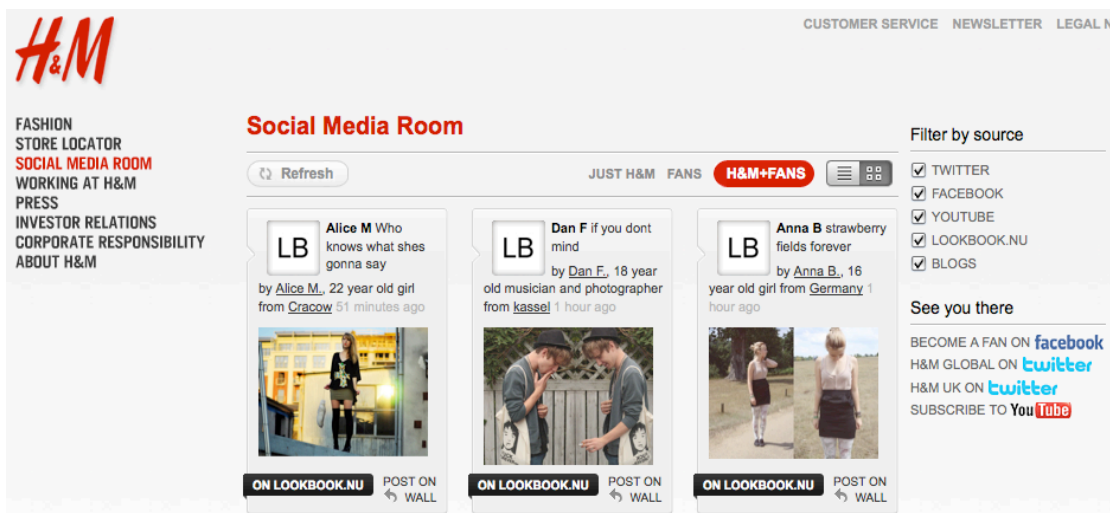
H&M

CUSTOMER SERVICE NEWSLETTER LEGAL N

FASHION
STORE LOCATOR
SOCIAL MEDIA ROOM
WORKING AT H&M
PRESS
INVESTOR RELATIONS
CORPORATE RESPONSIBILITY
ABOUT H&M

Social Media Room

Refresh

JUST H&M FANS H&M+FANS

LB Alice M Who knows what shes gonna say

by Alice M., 22 year old girl from Cracow 51 minutes ago

ON LOOKBOOK.NU POST ON WALL

LB Dan F if you dont mind

by Dan F., 18 year old musician and photographer from kassel 1 hour ago

ON LOOKBOOK.NU POST ON WALL

LB Anna B strawberry fields forever

by Anna B., 16 year old girl from Germany 1 hour ago

ON LOOKBOOK.NU POST ON WALL

Filter by source

TWITTER
FACEBOOK
YOUTUBE
LOOKBOOK.NU
BLOGS

See you there

BECOME A FAN ON facebook
H&M GLOBAL ON twitter
H&M UK ON twitter
SUBSCRIBE TO YouTube